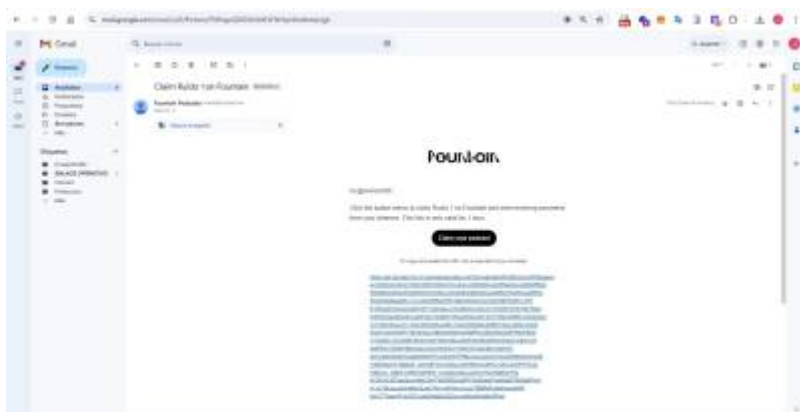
Gmail

Claim Rukks 1 on Fountain

Fountain Podcasts

Fountain

Click the button below to claim Rukks 1 on Fountain and start receiving payments from your listeners. This link is only valid for 1 hour.

Claim your podcast

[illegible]